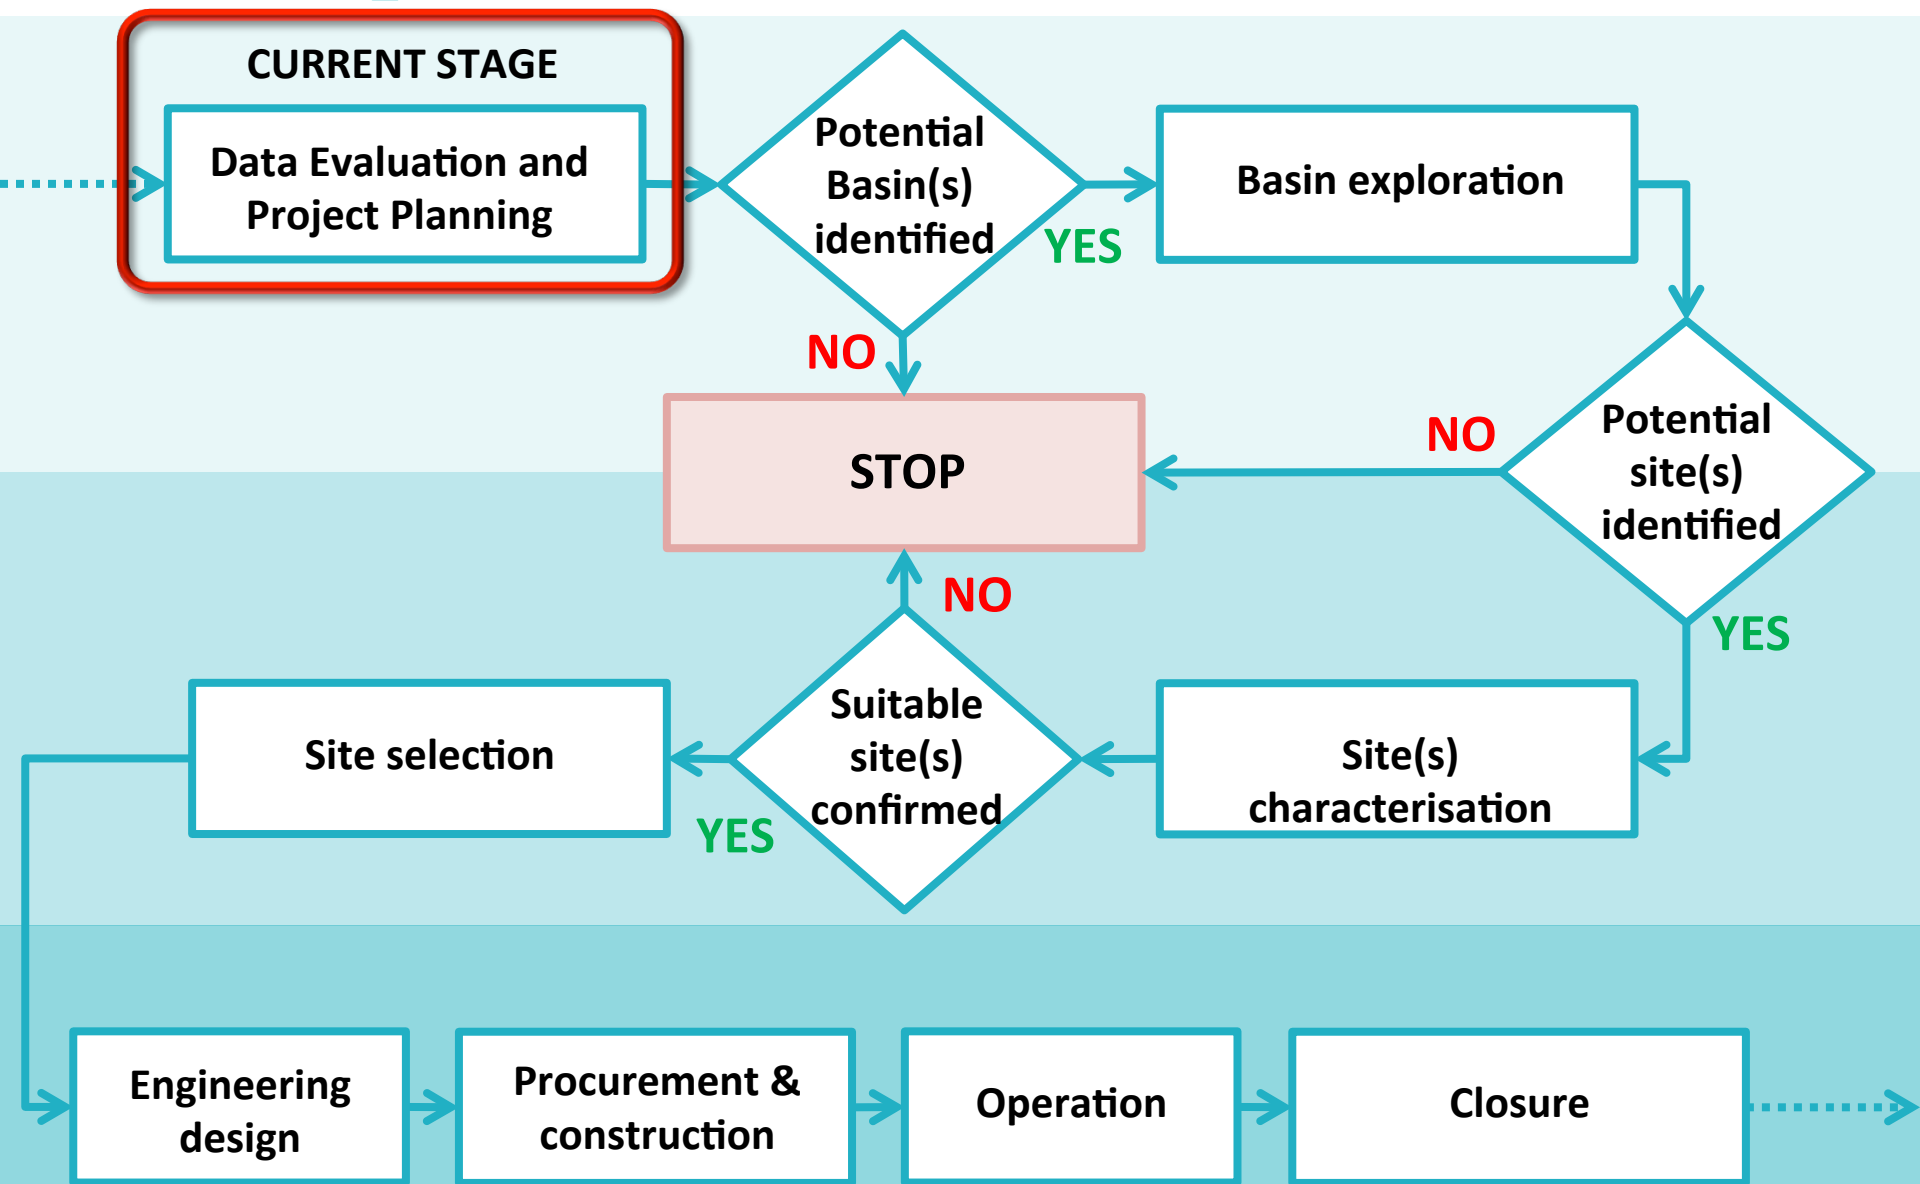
CURRENT STAGE

Data Evaluation and Project Planning

Potential Basin(s) identified

YES

Basin exploration

NO

STOP

NO

Potential site(s) identified

YES

NO

Site selection

Suitable site(s) confirmed

Site(s) characterisation

YES

Engineering design

Procurement & construction

Operation

Closure